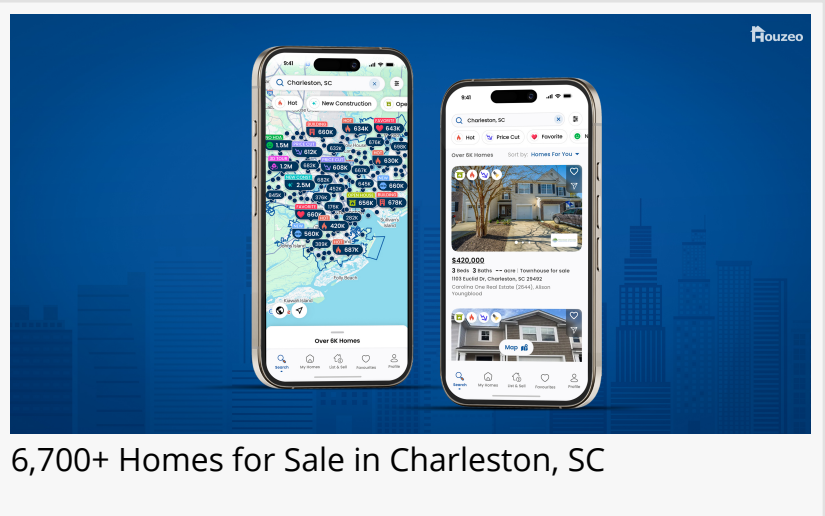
Houzeo

9:41

Charleston, SC

Hot New Construction Ope

1.5M 660K 634K 643K 612K 622K 1.2M 608K 630K 2.5M 660K 656K 678K 660K 420K 560K 687K

Over 6K Homes

Search My Homes List & Sell Favourites Profile

9:41

Charleston, SC

Hot Price Cut Favorite

Over 6K Homes Sort by: Homes For You

$420,000

3 Beds 3 Baths -- acre | Townhouse for sale

1103 Euclid Dr, Charleston, SC 29492

Carolina One Real Estate (2644), Allison Youngblood

Map

Search My Homes List & Sell Favourites Profile

6,700+ Homes for Sale in Charleston, SC